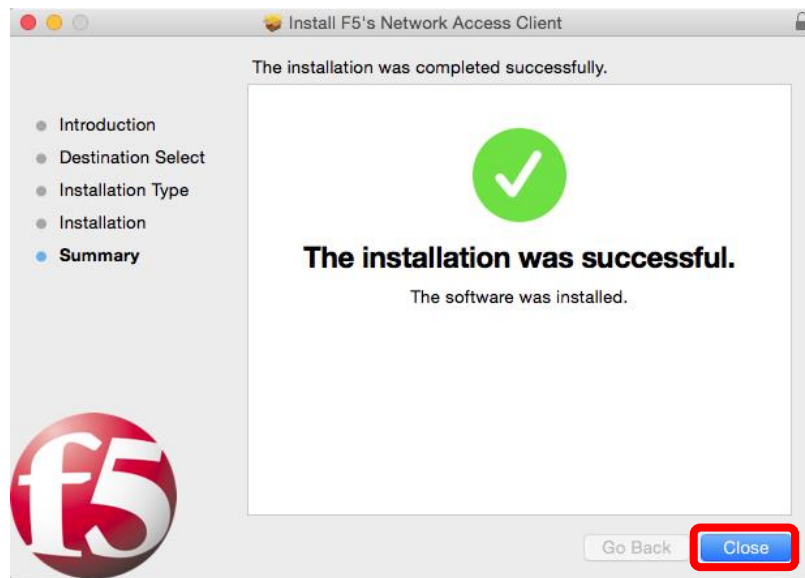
Install F5's Network Access Client

The installation was completed successfully.

Introduction
Destination Select
Installation Type
Installation
Summary

The installation was successful.

The software was installed.

f5

Go Back

Close